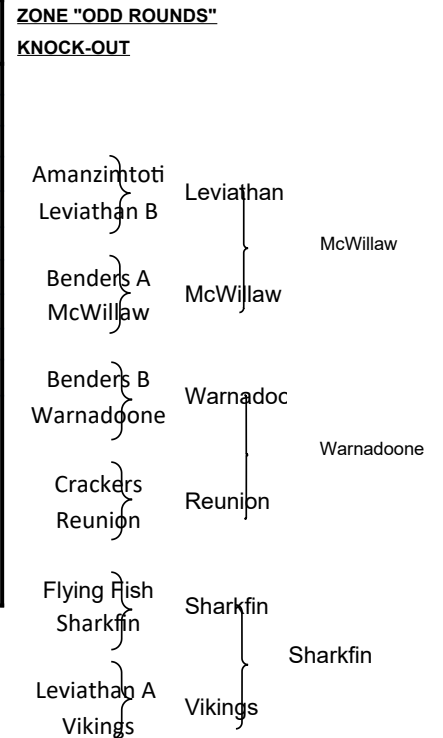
ZONE "ODD ROUNDS"
KNOCK-OUT

Amanzimtoti
Leviathan B

Leviathan

McWillaw

Benders A
McWillaw

McWillaw

Benders B
Warnadoone

Warnadoc

Warnadoone

Crackers
Reunion

Reunion

Flying Fish
Sharkfin

Sharkfin

Sharkfin

Leviathan A
Vikings

Vikings